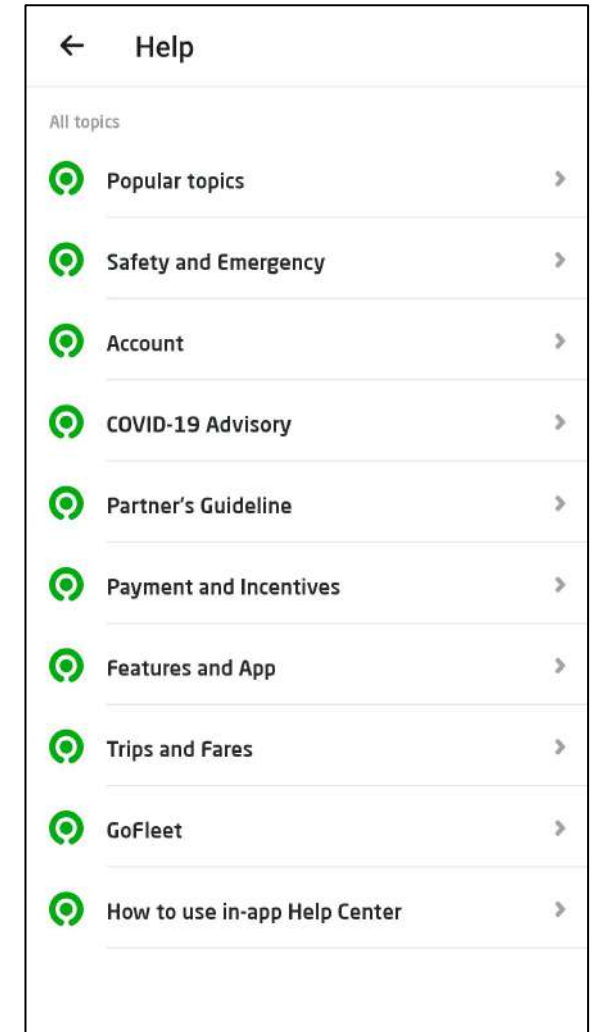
← Help

All topics

Popular topics

Safety and Emergency

Account

COVID-19 Advisory

Partner's Guideline

Payment and Incentives

Features and App

Trips and Fares

GoFleet

How to use in-app Help Center